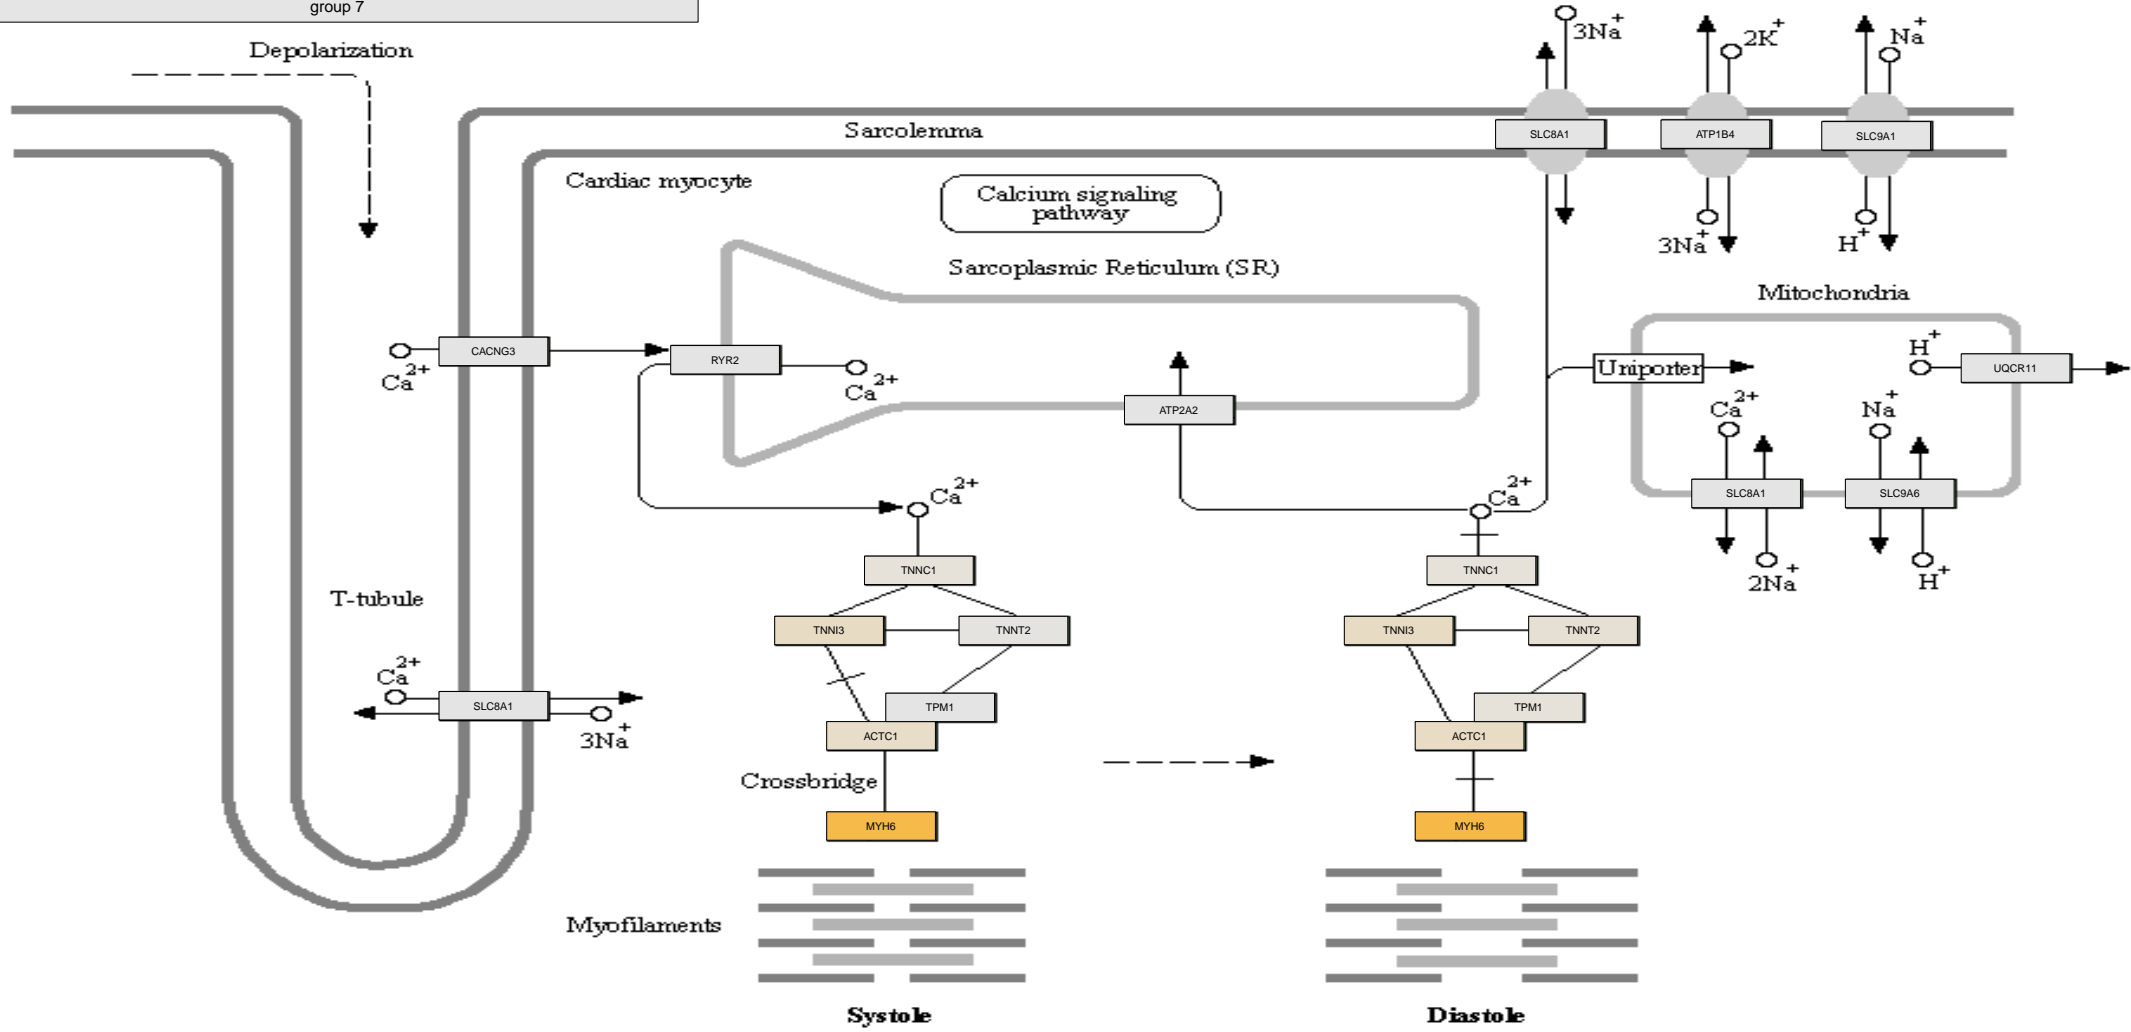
group 7

Depolarization

Sarcolemma

Cardiac myocyte

Calcium signaling pathway

Sarcoplasmic Reticulum (SR)

$3Na^+$

$2K^+$

$Na^+$

SLC8A1

ATP1B4

SLC9A1

$3Na^+$

$H^+$

Mitochondria

$Ca^{2+}$

CACNG3

RYR2

$Ca^{2+}$

ATP2A2

Uniporter

$H^+$

UQCR11

$Ca^{2+}$

$Na^+$

$Ca^{2+}$

$Ca^{2+}$

SLC8A1

SLC9A6

$2Na^+$

$H^+$

TNNC1

TNNC1

T-tubule

TNNI3

TNNT2

TNNI3

TNNT2

$Ca^{2+}$

SLC8A1

$3Na^+$

TPM1

TPM1

ACTC1

ACTC1

Crossbridge

MYH6

MYH6

Myofilaments

Systole

Diastole